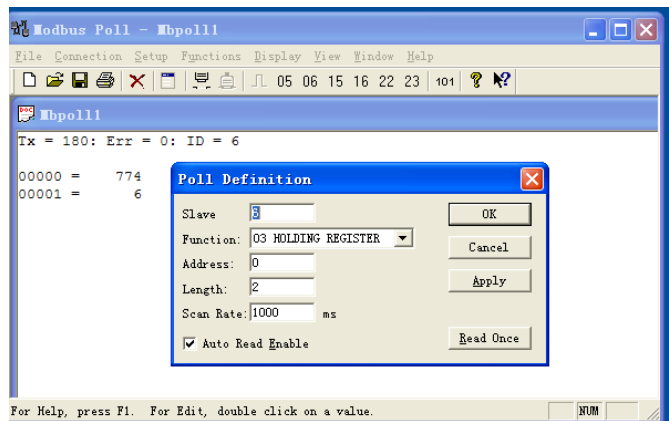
Modbus Poll - Mbpoll1

File Connection Setup Functions Display View Window Help

05 06 15 16 22 23 101

Mbpoll1

Tx = 180: Err = 0: ID = 6

00000 = 774
00001 = 6

Poll Definition

Slave 6

Function: 03 HOLDING REGISTER

Address: 0

Length: 2

Scan Rate: 1000 ms

Auto Read Enable

OK

Cancel

Apply

Read Once

For Help, press F1. For Edit, double click on a value.

NUM